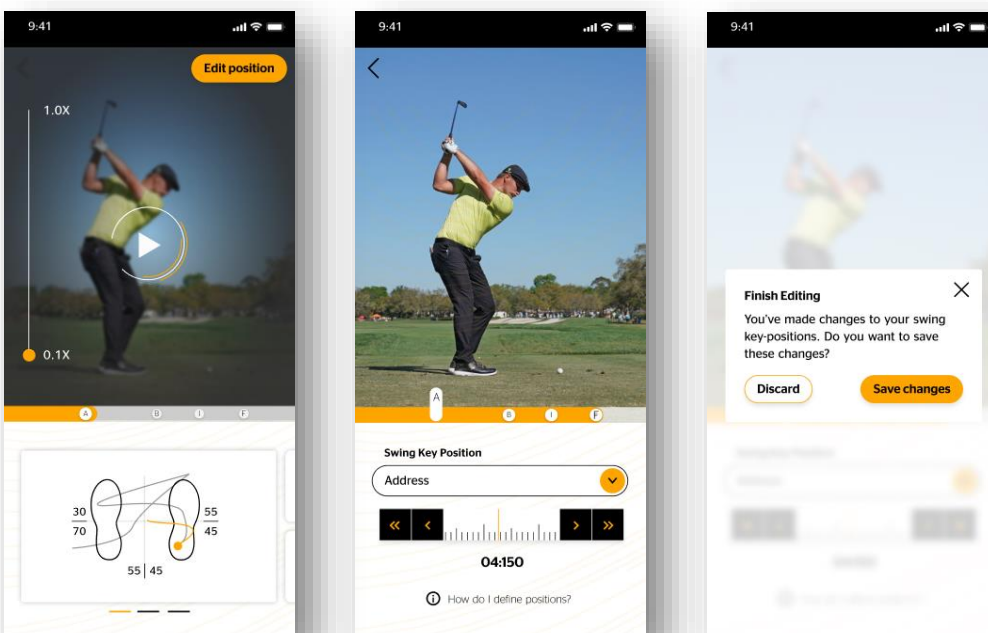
9:41

Edit position

1.0X

0.1X

A B I F

30
70

55
45

55 | 45

9:41

A B I F

Swing Key Position

Address

«  ‹  ›  »

04:150

How do I define positions?

9:41

Finish Editing

You've made changes to your swing key-positions. Do you want to save these changes?

Discard

Save changes